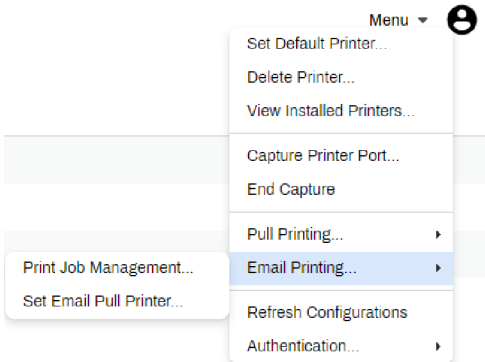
Menu

Set Default Printer...
Delete Printer...
View Installed Printers...

Capture Printer Port...
End Capture

Pull Printing...
Email Printing...

Print Job Management...
Set Email Pull Printer...

Refresh Configurations
Authentication...